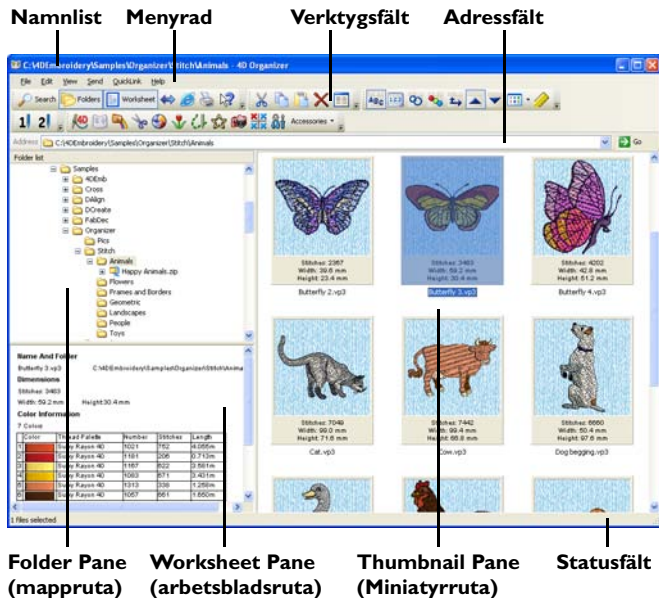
Namnlist Menyrad Verktygsfält Adressfält

C:\4DEmbroidery\Samples\Organizer\Stitch\Animals - 4D Organizer

File Edit View Send QuickLink Help

Search Folders Worksheet

Accessories

Address C:\4DEmbroidery\Samples\Organizer\Stitch\Animals Go

Folder list

Samples
4DEmb
Cross
DAlign
DCreate
FabDec
Organizer
Pics
Stitch
Animals
Happy Animals.zip
Flowers
Frames and Borders
Geometric
Landscapes
People
Toys

Name And Folder
Butterfly 3.vp3 C:\4DEmbroidery\Samples\Organizer\Stitch\Anima
Dimensions
Stitches: 3483
Width: 59.2 mm Height:30.4 mm
Color Information
7 Colors

| | Color | Thread Palette | Number | Stitches | Length |
|---|---|---|---|---|---|
| 1 | | Sulky Rayon 40 | 1021 | 762 | 4.056m |
| 2 | | Sulky Rayon 40 | 1181 | 206 | 0.713m |
| 3 | | Sulky Rayon 40 | 1167 | 822 | 3.581m |
| 4 | | Sulky Rayon 40 | 1083 | 871 | 3.431m |
| 5 | | Sulky Rayon 40 | 1313 | 336 | 1.256m |
| 6 | | Sulky Rayon 40 | 1057 | 861 | 1.650m |

Stitches: 2367
Width: 39.8 mm
Height: 38.4 mm
Butterfly 2.vp3

Stitches: 3483
Width: 59.2 mm
Height: 30.4 mm
Butterfly 3.vp3

Stitches: 4202
Width: 42.8 mm
Height: 51.2 mm
Butterfly 4.vp3

Stitches: 7049
Width: 99.0 mm
Height: 71.6 mm
Cat.vp3

Stitches: 7442
Width: 99.4 mm
Height: 68.8 mm
Cow.vp3

Stitches: 6660
Width: 50.4 mm
Height: 97.6 mm
Dog begging.vp3

1 files selected

Folder Pane (mappruta) Worksheet Pane (arbetsbladsruta) Thumbnail Pane (Miniatyrruta) Statusfält